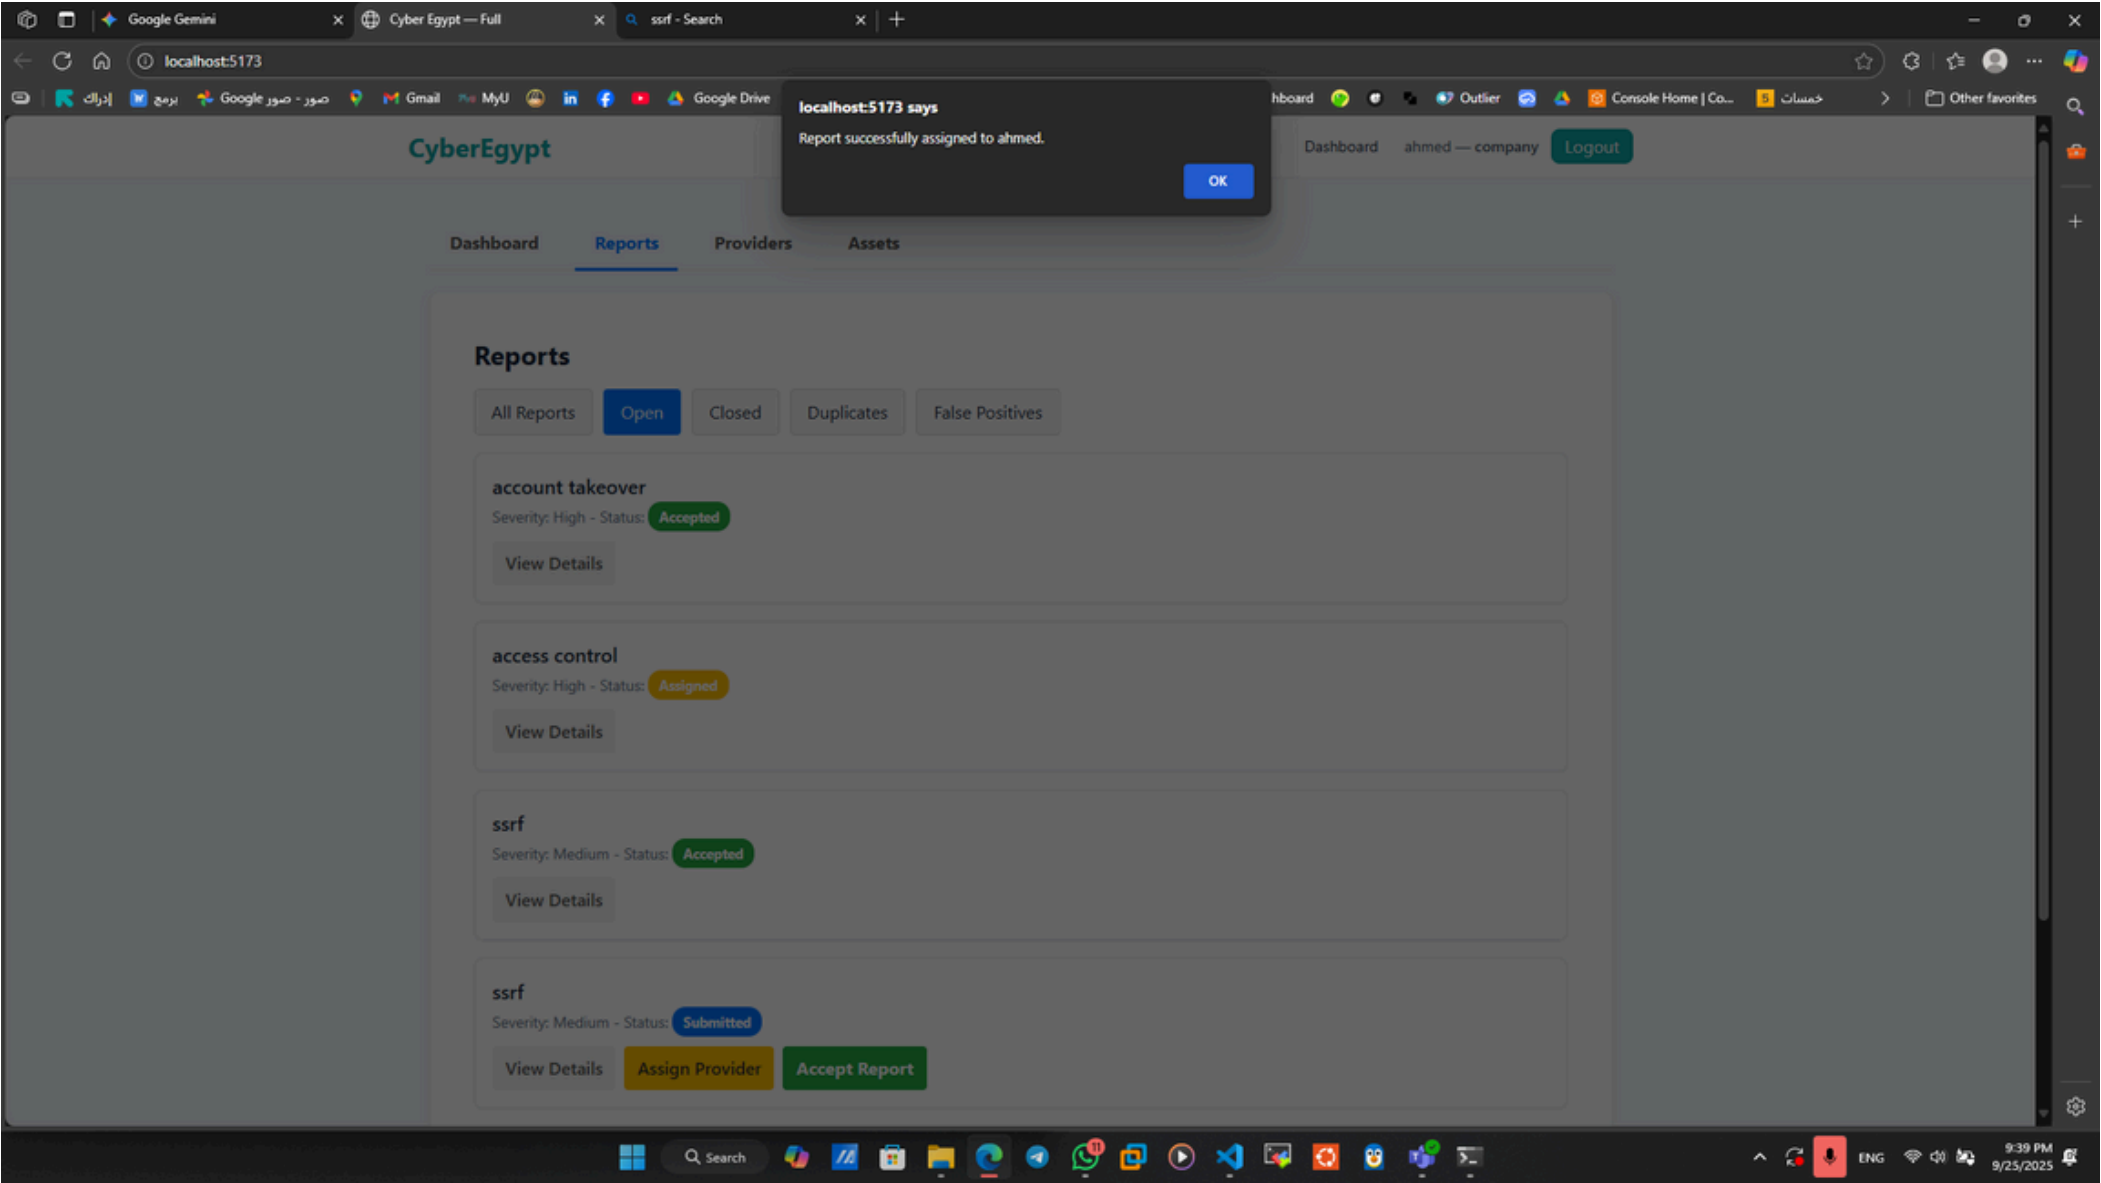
Google Gemini
Cyber Egypt — Full
ssrf - Search
localhost:5173
إدراك
برمج
Google صور - صور
Gmail
MyU
Google Drive
hboard
Outlier
Console Home | Co...
خمسات
Other favorites

localhost:5173 says
Report successfully assigned to ahmed.
OK

CyberEgypt
Dashboard
ahmed — company
Logout

Dashboard
Reports
Providers
Assets

Reports
All Reports
Open
Closed
Duplicates
False Positives

account takeover
Severity: High - Status: Accepted
View Details

access control
Severity: High - Status: Assigned
View Details

ssrf
Severity: Medium - Status: Accepted
View Details

ssrf
Severity: Medium - Status: Submitted
View Details
Assign Provider
Accept Report

Search
ENG
9:39 PM
9/25/2025